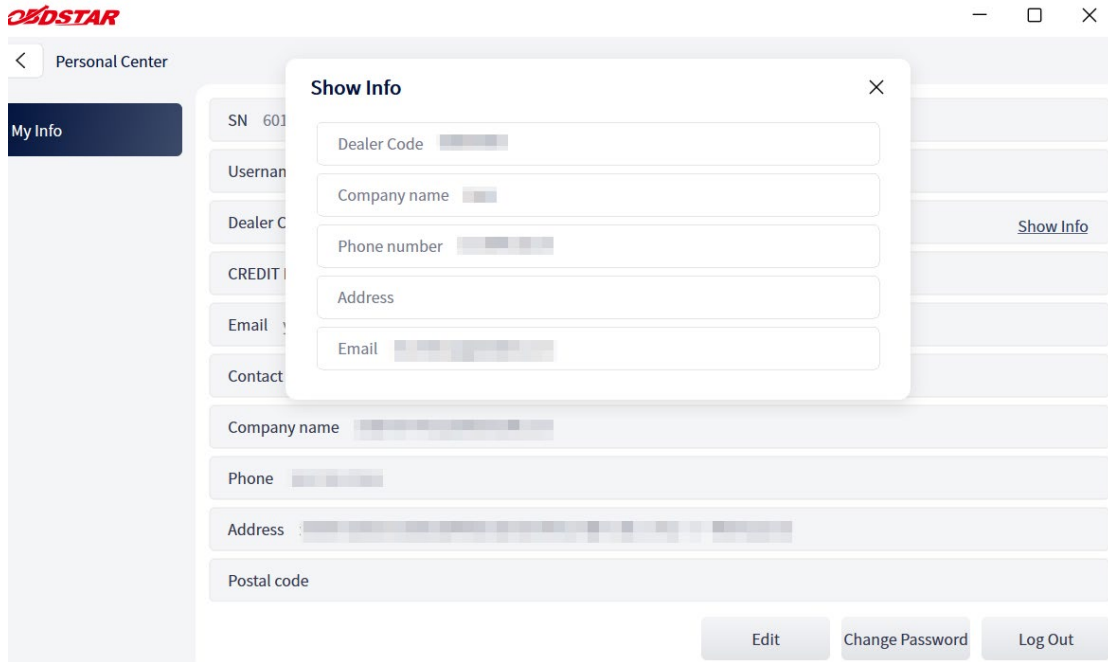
OBDSTAR

Personal Center

My Info

SN 601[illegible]

Usernan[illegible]

Dealer C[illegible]

Show Info

CREDIT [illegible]

Email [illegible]

Contact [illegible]

Show Info

Dealer Code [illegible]

Company name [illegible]

Phone number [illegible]

Address

Email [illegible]

Company name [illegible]

Phone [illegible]

Address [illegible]

Postal code

Edit

Change Password

Log Out